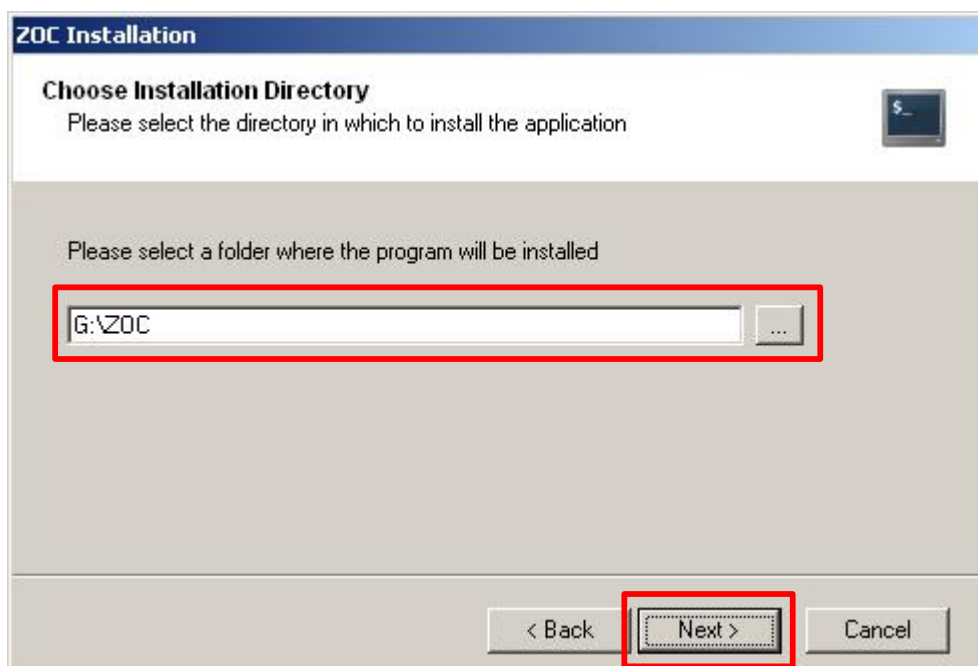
ZOC Installation

Choose Installation Directory
Please select the directory in which to install the application

$_

Please select a folder where the program will be installed

G:\ZOC

...

< Back

Next >

Cancel